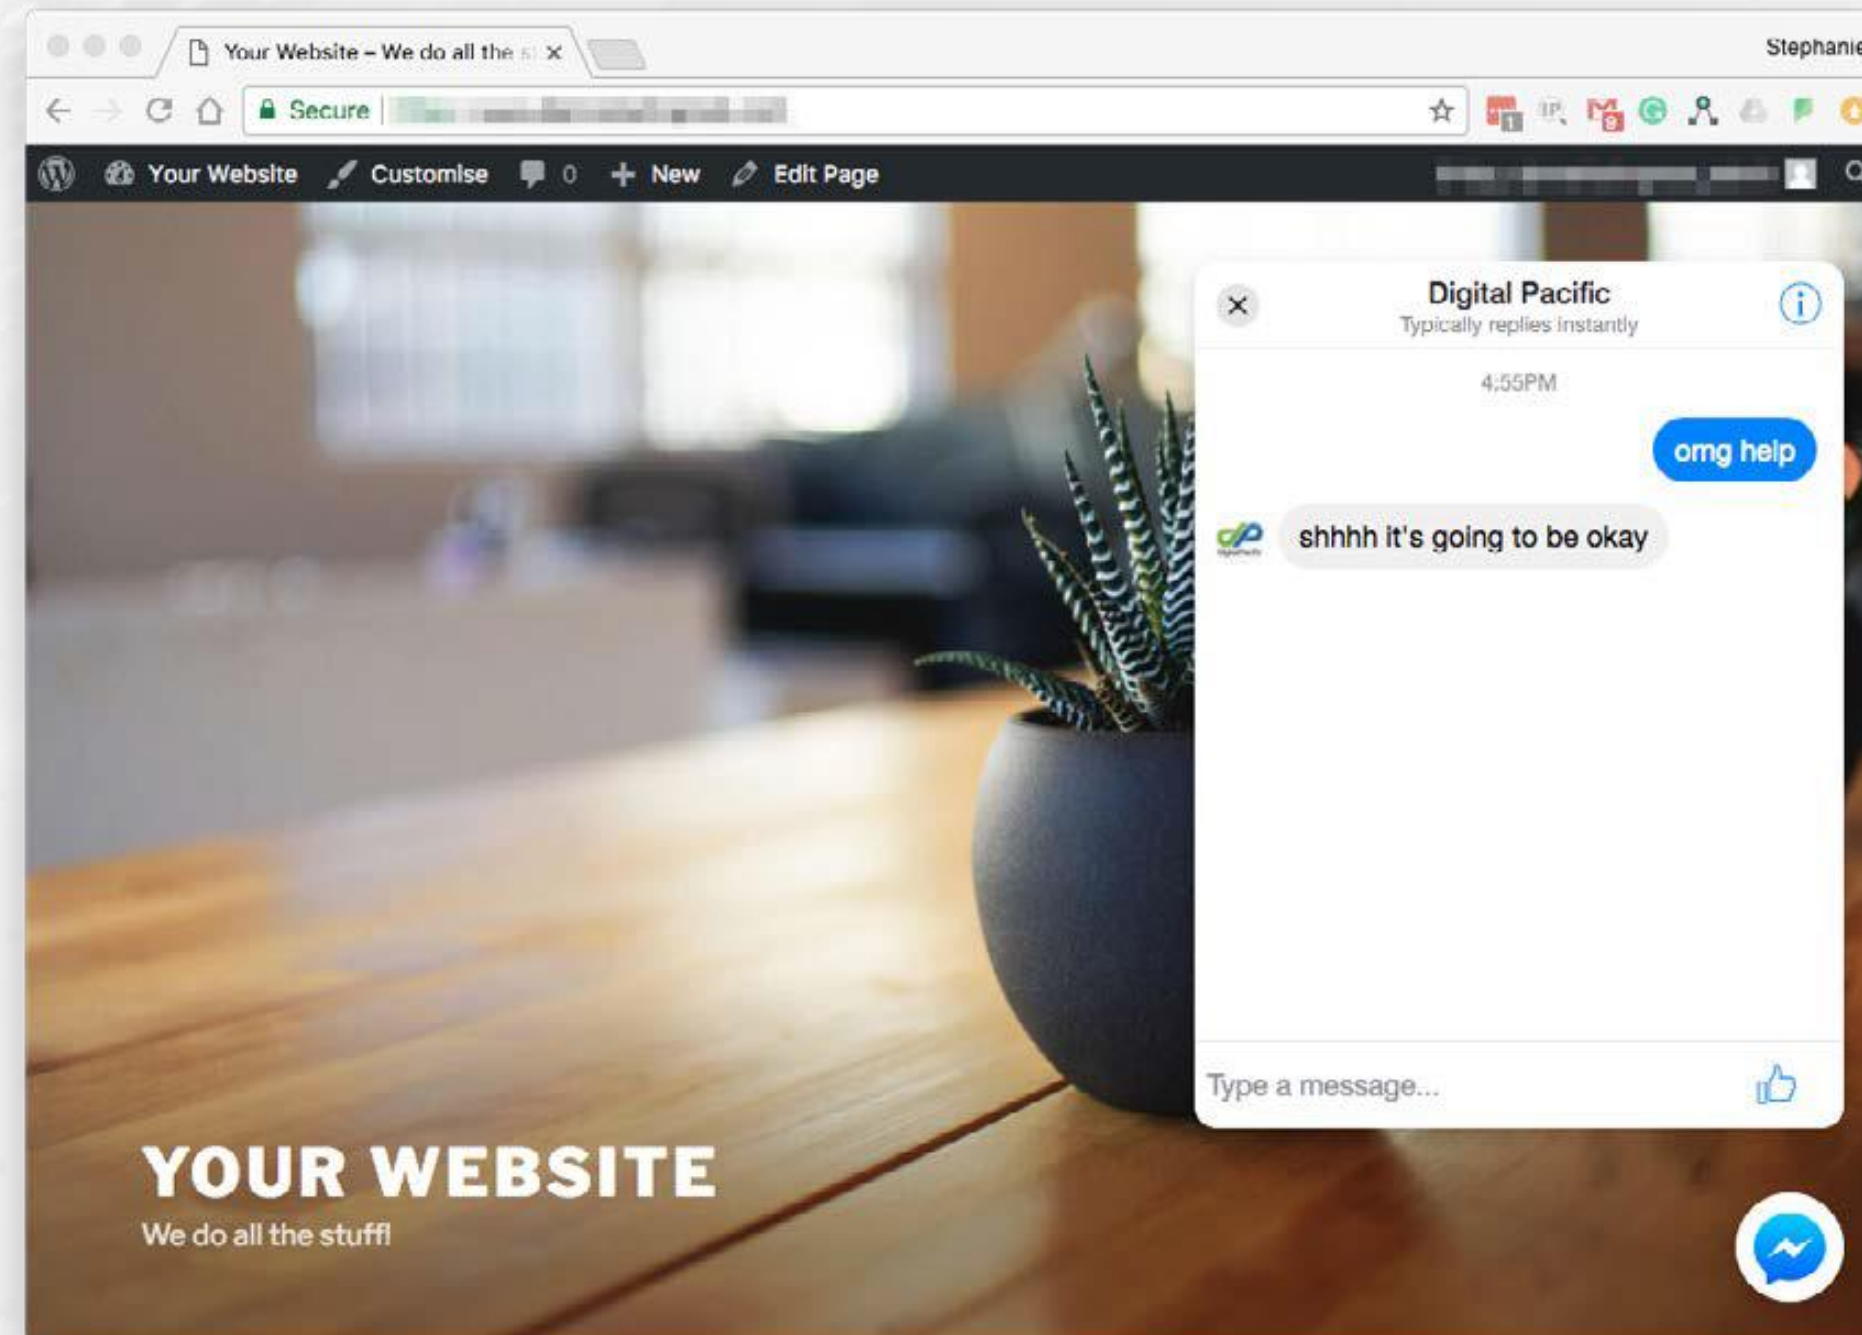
Your Website – We do all the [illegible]

Stephanie

Secure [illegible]

Your Website Customise 0 New Edit Page

Digital Pacific
Typically replies instantly

4:55PM

omg help

shhhh it's going to be okay

Type a message...

YOUR WEBSITE
We do all the stuff!